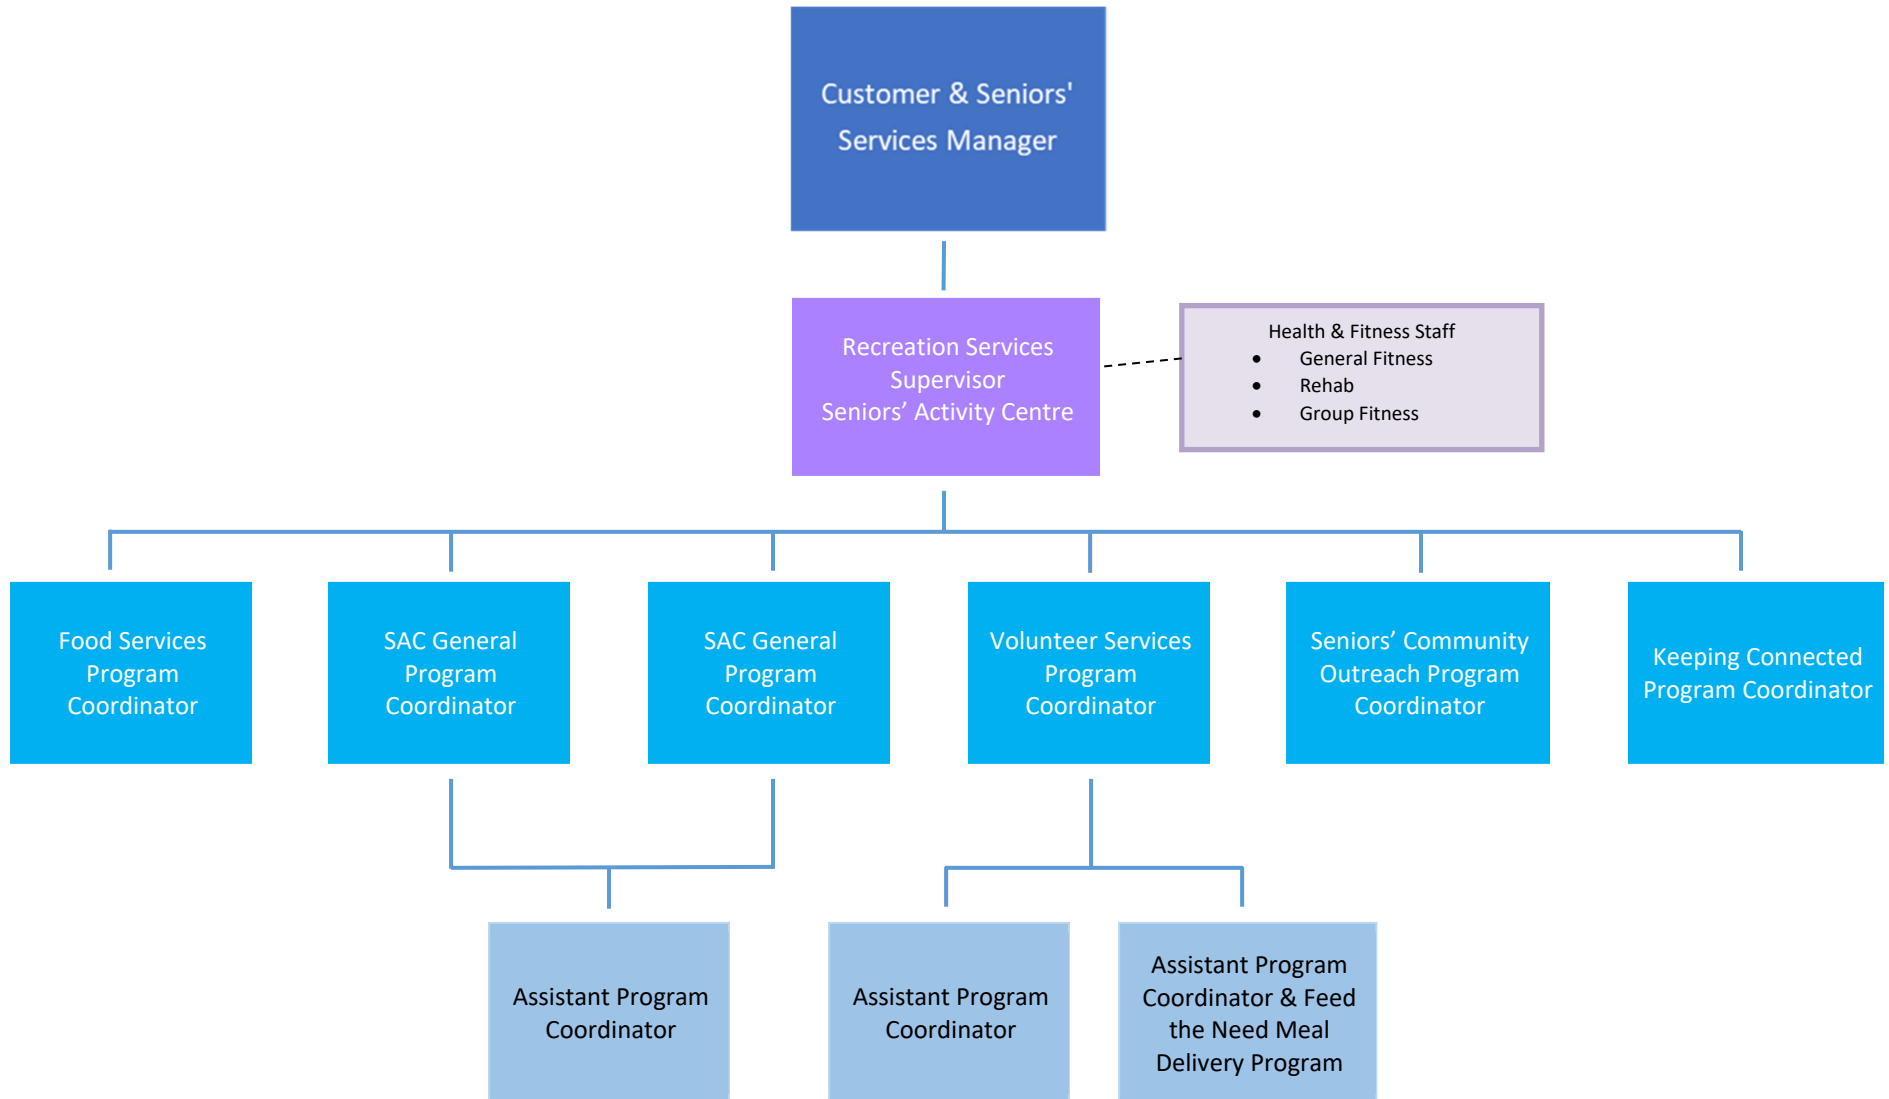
Customer & Seniors' Services Manager

Recreation Services Supervisor
Seniors' Activity Centre

Health & Fitness Staff
- General Fitness
- Rehab
- Group Fitness

Food Services Program Coordinator

SAC General Program Coordinator

SAC General Program Coordinator

Volunteer Services Program Coordinator

Seniors' Community Outreach Program Coordinator

Keeping Connected Program Coordinator

Assistant Program Coordinator

Assistant Program Coordinator

Assistant Program Coordinator & Feed the Need Meal Delivery Program